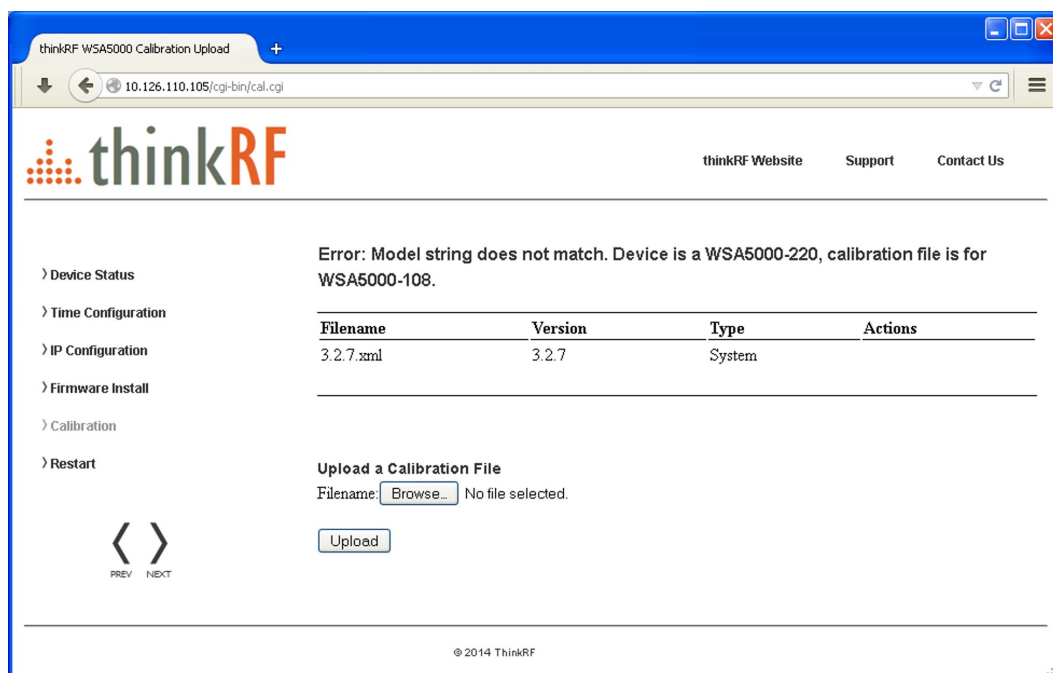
thinkRF WSA5000 Calibration Upload

10.126.110.105/cgi-bin/cal.cgi

thinkRF

thinkRF Website Support Contact Us

Error: Model string does not match. Device is a WSA5000-220, calibration file is for WSA5000-108.

› Device Status
› Time Configuration
› IP Configuration
› Firmware Install
› Calibration
› Restart

| Filename | Version | Type | Actions |
|---|---|---|---|
| 3.2.7.xml | 3.2.7 | System | |

Upload a Calibration File
Filename: Browse... No file selected.

Upload

PREV NEXT

© 2014 ThinkRF